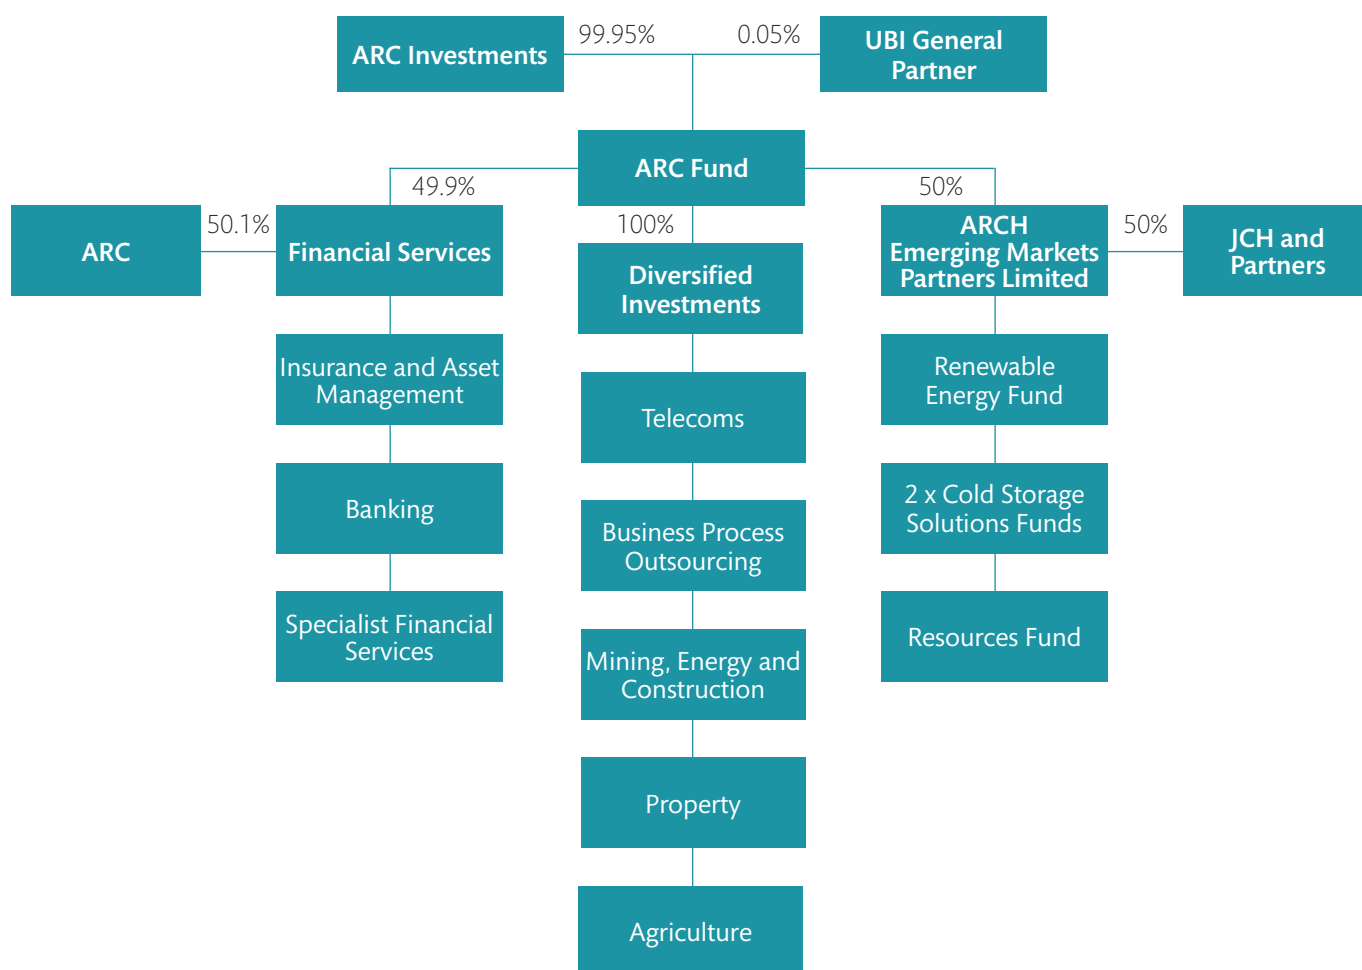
ARC Investments

99.95%

0.05%

UBI General Partner

ARC Fund

49.9%

50%

ARC

50.1%

Financial Services

100%

Diversified Investments

ARCH Emerging Markets Partners Limited

50%

JCH and Partners

Insurance and Asset Management

Banking

Specialist Financial Services

Telecoms

Business Process Outsourcing

Mining, Energy and Construction

Property

Agriculture

Renewable Energy Fund

2 x Cold Storage Solutions Funds

Resources Fund